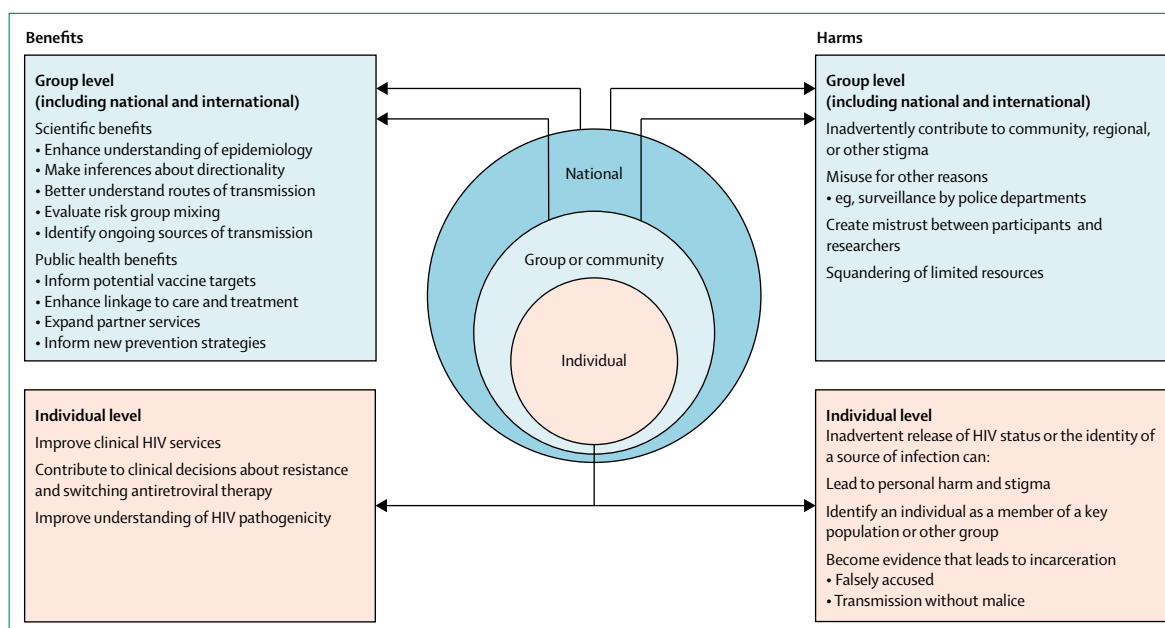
Benefits

Group level
(including national and international)

Scientific benefits
• Enhance understanding of epidemiology
• Make inferences about directionality
• Better understand routes of transmission
• Evaluate risk group mixing
• Identify ongoing sources of transmission

Public health benefits
• Inform potential vaccine targets
• Enhance linkage to care and treatment
• Expand partner services
• Inform new prevention strategies

Individual level
Improve clinical HIV services
Contribute to clinical decisions about resistance and switching antiretroviral therapy
Improve understanding of HIV pathogenicity

National
Group or community
Individual

Harms

Group level
(including national and international)
Inadvertently contribute to community, regional, or other stigma
Misuse for other reasons
• eg, surveillance by police departments
Create mistrust between participants and researchers
Squandering of limited resources

Individual level
Inadvertent release of HIV status or the identity of a source of infection can:
Lead to personal harm and stigma
Identify an individual as a member of a key population or other group
Become evidence that leads to incarceration
• Falsely accused
• Transmission without malice